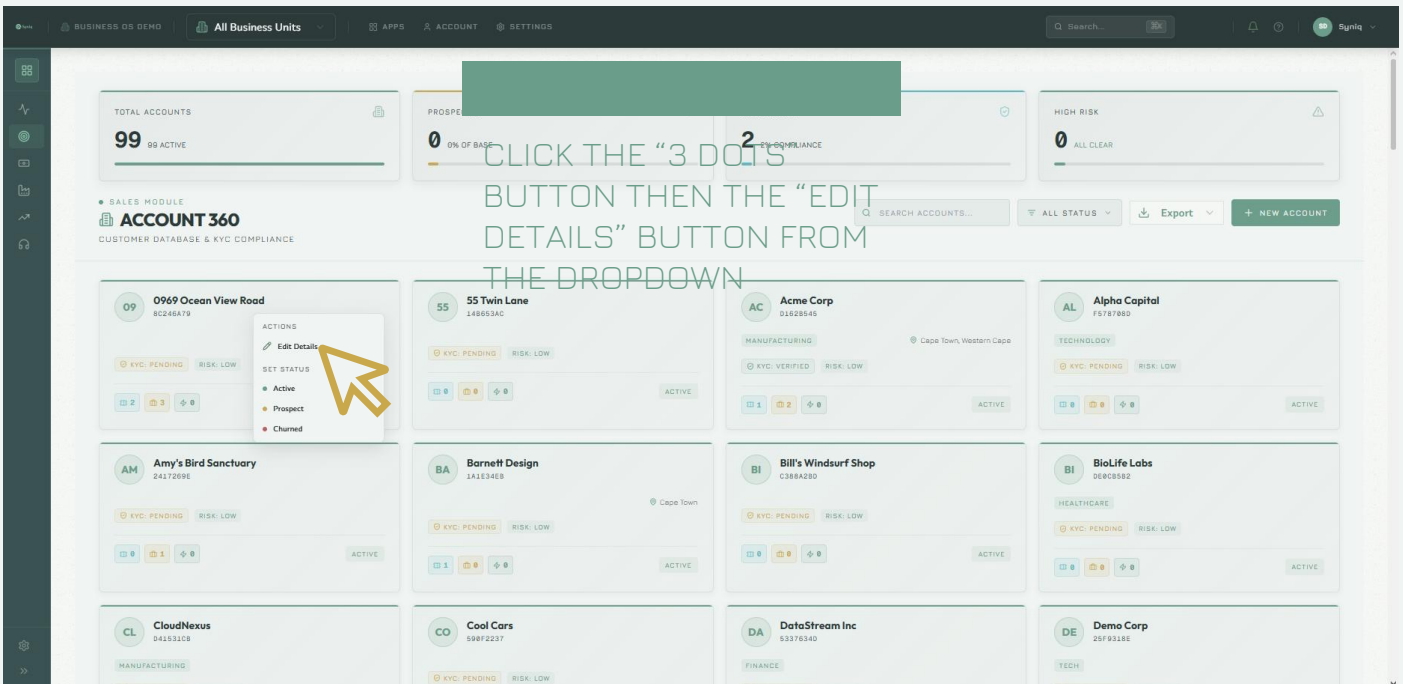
Syniq | BUSINESS OS DEMO | All Business Units | APPS | ACCOUNT | SETTINGS | Search... ⌘K | SD Syniq

TOTAL ACCOUNTS
99 99 ACTIVE

PROSPE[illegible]
0 0% OF BASE

2 0% COMPLIANCE

HIGH RISK
0 ALL CLEAR

CLICK THE "3 DOTS" BUTTON THEN THE "EDIT DETAILS" BUTTON FROM THE DROPDOWN

• SALES MODULE
ACCOUNT 360
CUSTOMER DATABASE & KYC COMPLIANCE

SEARCH ACCOUNTS... | ALL STATUS | Export | + NEW ACCOUNT

09 0969 Ocean View Road
8C246A79
KYC: PENDING RISK: LOW
2 3 0

ACTIONS
Edit Details
SET STATUS
Active
Prospect
Churned

55 55 Twin Lane
14B653AC
KYC: PENDING RISK: LOW
0 0 0 ACTIVE

AC Acme Corp
D1628545
MANUFACTURING Cape Town, Western Cape
KYC: VERIFIED RISK: LOW
1 2 0 ACTIVE

AL Alpha Capital
F578708D
TECHNOLOGY
KYC: PENDING RISK: LOW
0 0 0 ACTIVE

AM Amy's Bird Sanctuary
2417269E
KYC: PENDING RISK: LOW
0 1 0 ACTIVE

BA Barnett Design
1A1E34E8
Cape Town
KYC: PENDING RISK: LOW
1 0 0 ACTIVE

BI Bill's Windsurf Shop
C388A280
KYC: PENDING RISK: LOW
0 0 0 ACTIVE

BI BioLife Labs
DE0C8582
HEALTHCARE
KYC: PENDING RISK: LOW
0 0 0 ACTIVE

CL CloudNexus
D41531C8
MANUFACTURING

CO Cool Cars
590F2237
KYC: PENDING RISK: LOW

DA DataStream Inc
5337634D
FINANCE

DE Demo Corp
25F9318E
TECH